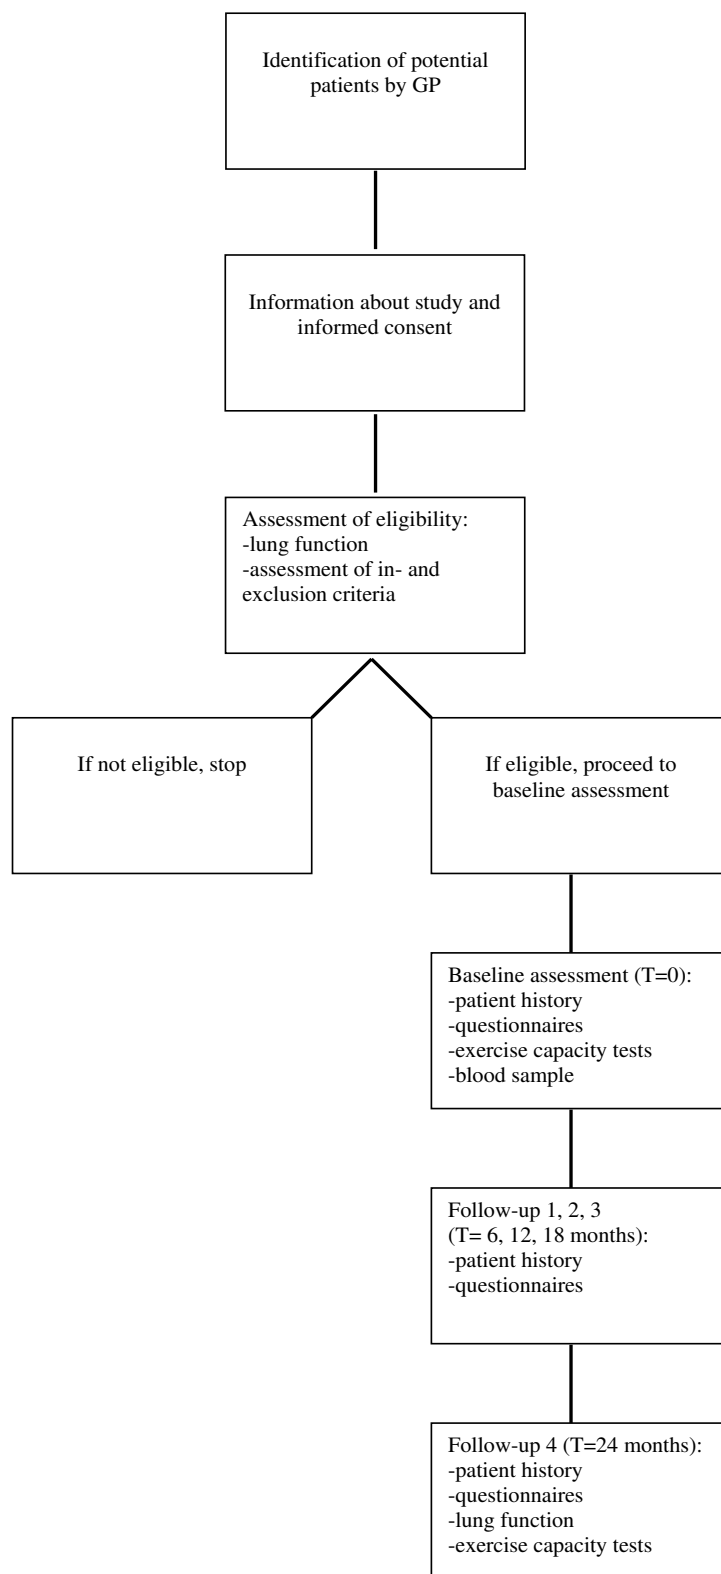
Identification of potential patients by GP

Information about study and informed consent

Assessment of eligibility:
-lung function
-assessment of in- and exclusion criteria

If not eligible, stop

If eligible, proceed to baseline assessment

Baseline assessment (T=0):
-patient history
-questionnaires
-exercise capacity tests
-blood sample

Follow-up 1, 2, 3
(T= 6, 12, 18 months):
-patient history
-questionnaires

Follow-up 4 (T=24 months):
-patient history
-questionnaires
-lung function
-exercise capacity tests